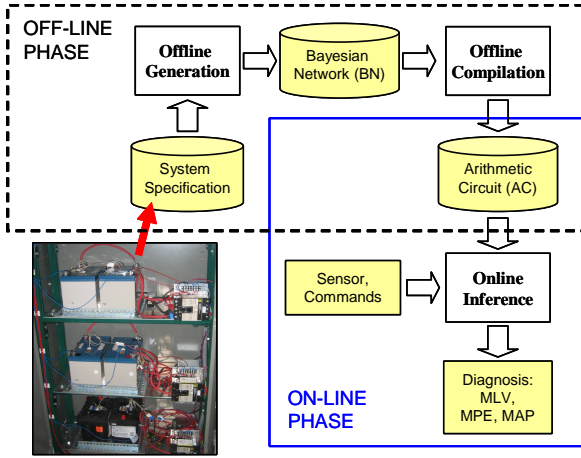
OFF-LINE PHASE

Offline Generation

Bayesian Network (BN)

Offline Compilation

System Specification

Arithmetic Circuit (AC)

Sensor, Commands

Online Inference

ON-LINE PHASE

Diagnosis: MLV, MPE, MAP